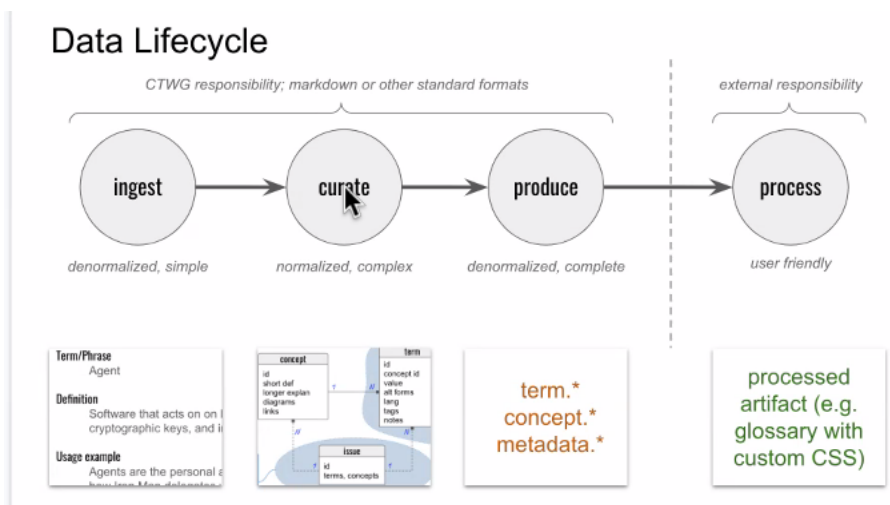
Data Lifecycle

CTWG responsibility; markdown or other standard formats

external responsibility

ingest

curate

produce

process

denormalized, simple

normalized, complex

denormalized, complete

user friendly

Term/Phrase
Agent

Definition
Software that acts on on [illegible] cryptographic keys, and i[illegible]

Usage example
Agents are the personal a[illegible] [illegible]

| concept |
|---|
| id |
| short def |
| longer explan |
| diagrams |
| links |

| term |
|---|
| id |
| concept id |
| value |
| all forms |
| lang |
| tags |
| notes |

| issue |
|---|
| id |
| terms, concepts |

term.*
concept.*
metadata.*

processed artifact (e.g. glossary with custom CSS)